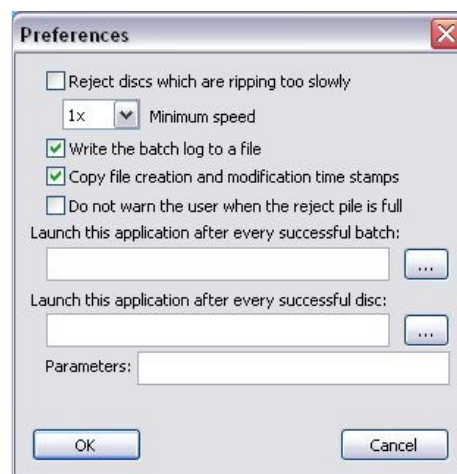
Preferences

Reject discs which are ripping too slowly

1x Minimum speed

Write the batch log to a file

Copy file creation and modification time stamps

Do not warn the user when the reject pile is full

Launch this application after every successful batch:

...

Launch this application after every successful disc:

...

Parameters:

OK

Cancel